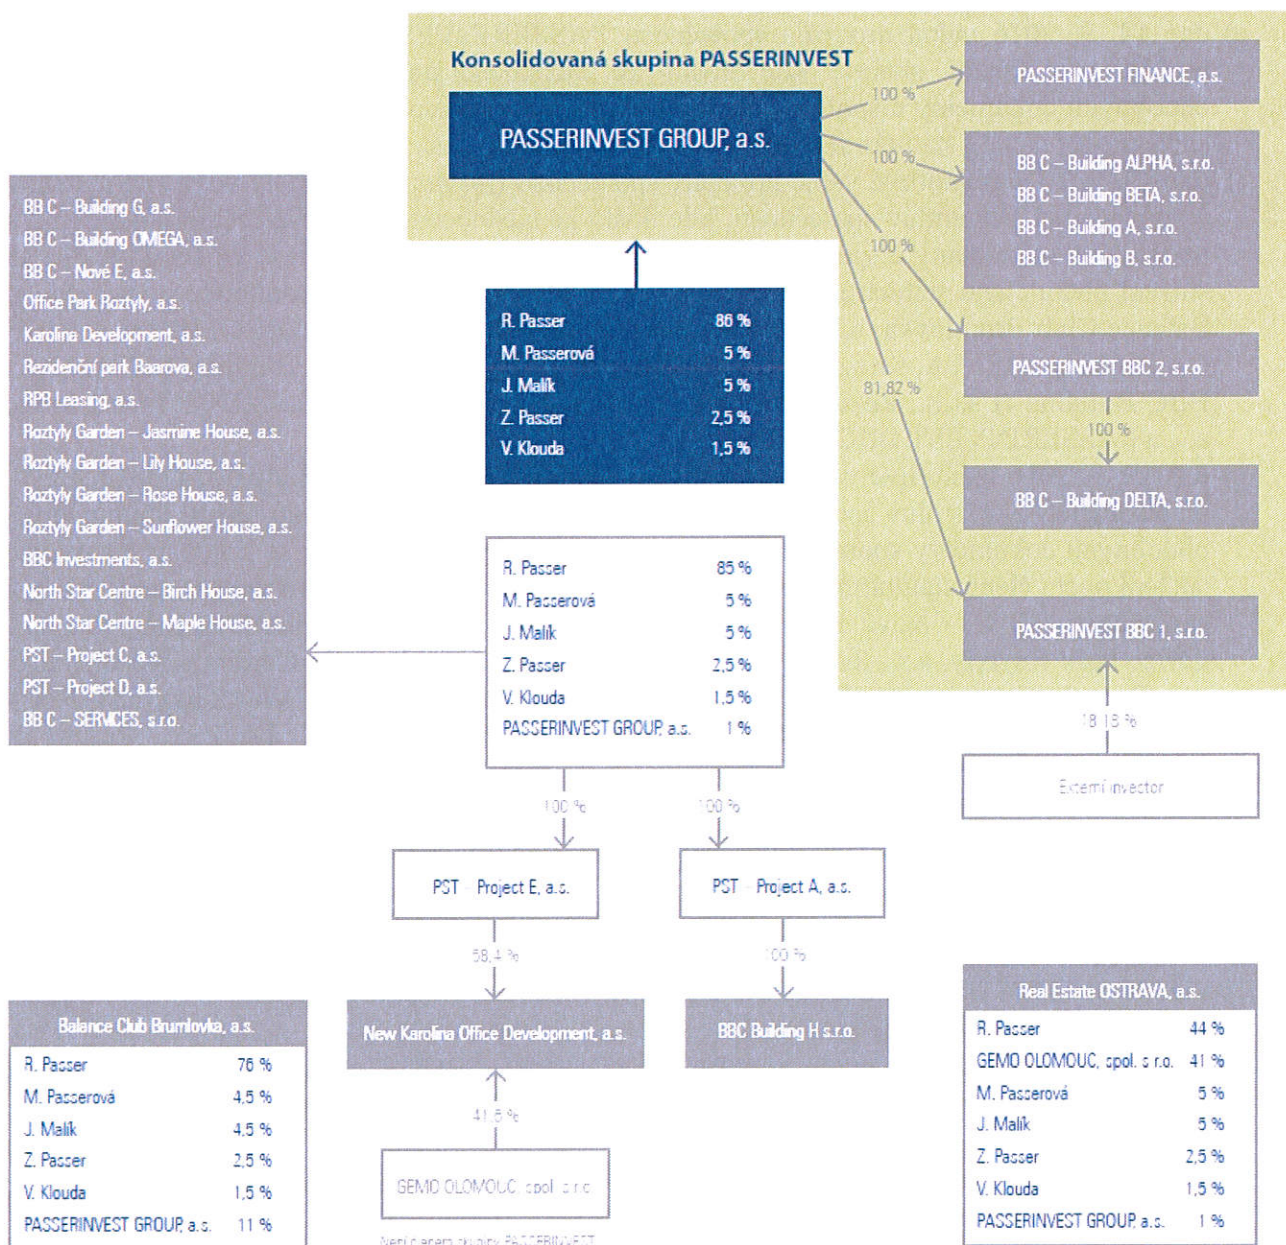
Konsolidovaná skupina PASSERINVEST

PASSERINVEST GROUP, a.s.

100 %

PASSERINVEST FINANCE, a.s.

100 %

BB C – Building ALPHA, s.r.o.
BB C – Building BETA, s.r.o.
BB C – Building A, s.r.o.
BB C – Building B, s.r.o.

100 %

PASSERINVEST BBC 2, s.r.o.

100 %

BB C – Building DELTA, s.r.o.

81,82 %

PASSERINVEST BBC 1, s.r.o.

18,18 %

Externí investor

| R. Passer | 86 % |
|---|---|
| M. Passerová | 5 % |
| J. Malík | 5 % |
| Z. Passer | 2,5 % |
| V. Klouda | 1,5 % |

BB C – Building G, a.s.
BB C – Building OMEGA, a.s.
BB C – Nové E, a.s.
Office Park Roztyly, a.s.
Karolina Development, a.s.
Rezidenční park Baarova, a.s.
RPB Leasing, a.s.
Roztyly Garden – Jasmine House, a.s.
Roztyly Garden – Lily House, a.s.
Roztyly Garden – Rose House, a.s.
Roztyly Garden – Sunflower House, a.s.
BBC Investments, a.s.
North Star Centre – Birch House, a.s.
North Star Centre – Maple House, a.s.
PST – Project C, a.s.
PST – Project D, a.s.
BB C – SERVICES, s.r.o.

| R. Passer | 85 % |
|---|---|
| M. Passerová | 5 % |
| J. Malík | 5 % |
| Z. Passer | 2,5 % |
| V. Klouda | 1,5 % |
| PASSERINVEST GROUP, a.s. | 1 % |

100 %

100 %

PST – Project E, a.s.

PST – Project A, a.s.

58,4 %

100 %

New Karolina Office Development, a.s.

BBC Building H s.r.o.

41,6 %

GEMO OLOMOUC, spol. s r.o.

Není členem skupiny PASSERINVEST

Balance Club Brumlovka, a.s.

| R. Passer | 76 % |
|---|---|
| M. Passerová | 4,5 % |
| J. Malík | 4,5 % |
| Z. Passer | 2,5 % |
| V. Klouda | 1,5 % |
| PASSERINVEST GROUP, a.s. | 11 % |

Real Estate OSTRAVA, a.s.

| R. Passer | 44 % |
|---|---|
| GEMO OLOMOUC, spol. s r.o. | 41 % |
| M. Passerová | 5 % |
| J. Malík | 5 % |
| Z. Passer | 2,5 % |
| V. Klouda | 1,5 % |
| PASSERINVEST GROUP, a.s. | 1 % |